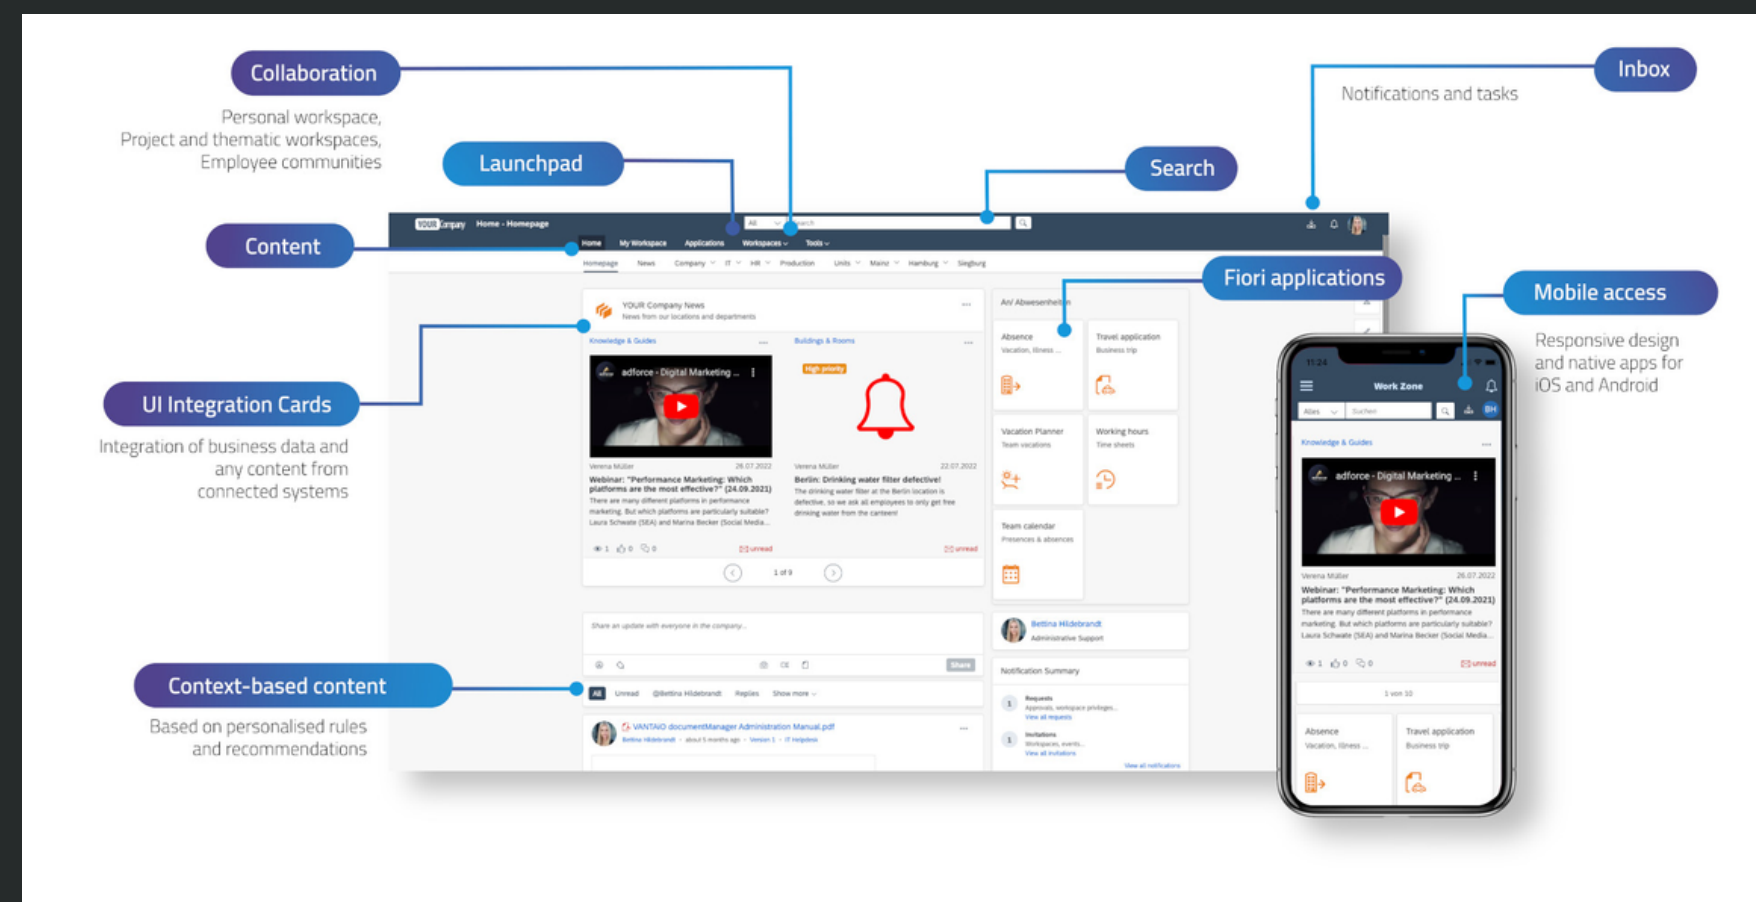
Collaboration

Personal workspace, Project and thematic workspaces, Employee communities

Launchpad

Search

Inbox

Notifications and tasks

Content

Fiori applications

Mobile access

Responsive design and native apps for iOS and Android

UI Integration Cards

Integration of business data and any content from connected systems

Context-based content

Based on personalised rules and recommendations

YOUR Company Home - Homepage

Home My Workspace Applications Workspaces Tools

Homepage News Company IT HR Production Units Mainz Hamburg Siegburg

YOUR Company News
News from our locations and departments

Knowledge & Guides

Buildings & Rooms

adforce - Digital Marketing ...

High priority

Verena Müller 26.07.2022
Webinar: "Performance Marketing: Which platforms are the most effective?" (24.09.2021)
There are many different platforms in performance marketing. But which platforms are particularly suitable? Laura Schwate (SEA) and Marina Becker (Social Media...

Verena Müller 22.07.2022
Berlin: Drinking water filter defective!
The drinking water filter at the Berlin location is defective, so we ask all employees to only get free drinking water from the canteen!

unread

unread

1 of 9

An/ Abwesenheit

Absence
Vacation, illness ...

Travel application
Business trip

Vacation Planner
Team vacations

Working hours
Time sheets

Team calendar
Presences & absences

Bettina Hildebrandt
Administrative Support

Notification Summary

Requests
Approvals, workspace privileges...
View all requests

Invitations
Workspaces, events...
View all invitations

View all notifications

Share an update with everyone in the company...

Share

All Unread @Bettina Hildebrandt Replies Show more

VANTAiO documentManager Administration Manual.pdf
Bettina Hildebrandt · about 5 months ago · Version 1 · IT Helpdesk

11:24

Work Zone

Alles Suchen

BH

Knowledge & Guides

adforce - Digital Marketing ...

Verena Müller 26.07.2022
Webinar: "Performance Marketing: Which platforms are the most effective?" (24.09.2021)
There are many different platforms in performance marketing. But which platforms are particularly suitable? Laura Schwate (SEA) and Marina Becker (Social Media...

unread

1 von 10

Absence
Vacation, illness ...

Travel application
Business trip